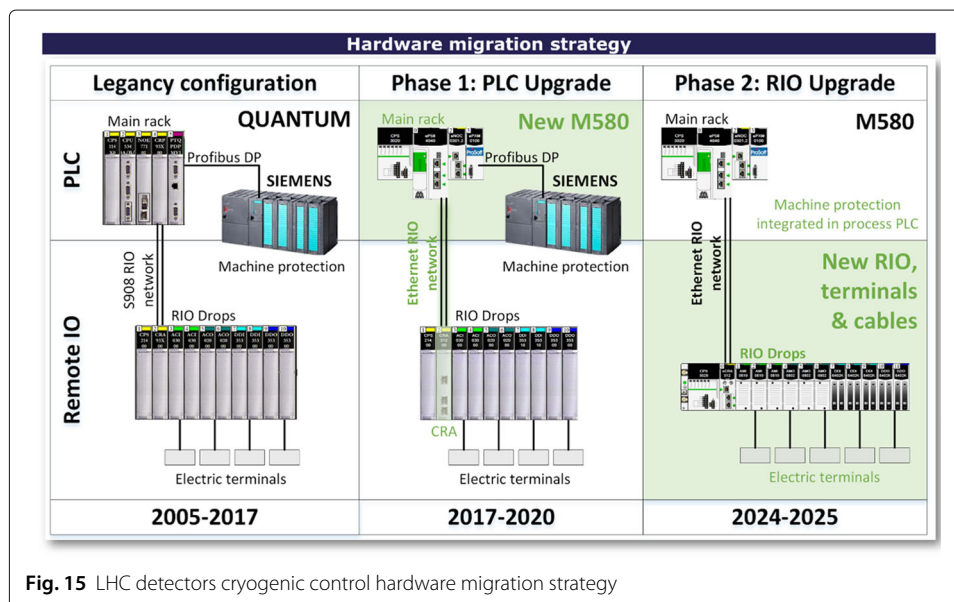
Hardware migration strategy

| | Legancy configuration | Phase 1: PLC Upgrade | Phase 2: RIO Upgrade |
|---|---|---|---|
| PLC | Main rack QUANTUM Profibus DP SIEMENS Machine protection | Main rack New M580 Profibus DP SIEMENS Machine protection | Main rack M580 Machine protection integrated in process PLC |
| Remote IO | S908 RIO network RIO Drops Electric terminals | Ethernet RIO network RIO Drops CRA Electric terminals | Ethernet RIO network New RIO, terminals & cables RIO Drops Electric terminals |
| | 2005-2017 | 2017-2020 | 2024-2025 |

Fig. 15 LHC detectors cryogenic control hardware migration strategy